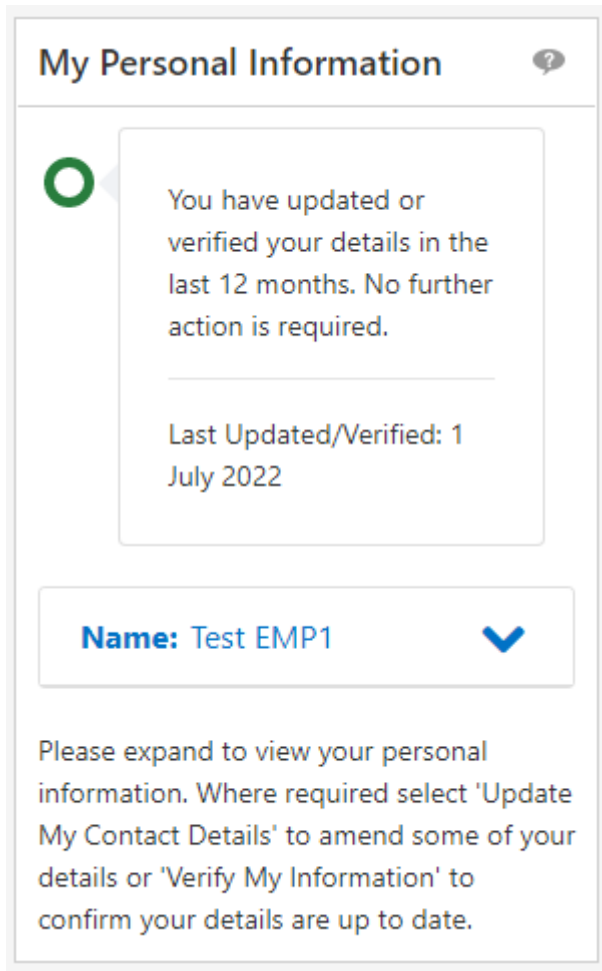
My Personal Information

You have updated or verified your details in the last 12 months. No further action is required.

Last Updated/Verified: 1 July 2022

Name: Test EMP1

Please expand to view your personal information. Where required select 'Update My Contact Details' to amend some of your details or 'Verify My Information' to confirm your details are up to date.